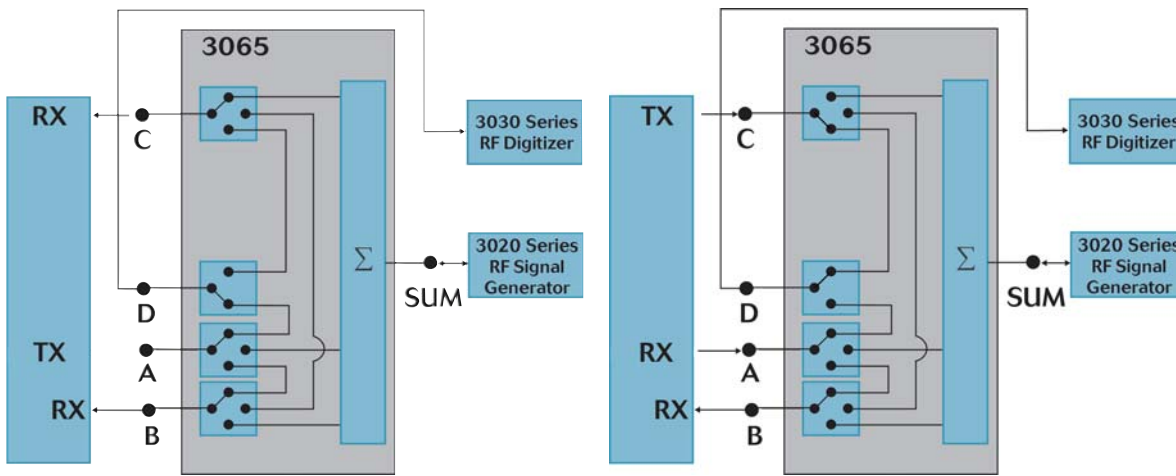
3065

RX

C

3030 Series
RF Digitizer

$\Sigma$

3020 Series
RF Signal
Generator

SUM

D

TX

A

RX

B

3065

TX

C

3030 Series
RF Digitizer

$\Sigma$

3020 Series
RF Signal
Generator

SUM

D

RX

A

RX

B